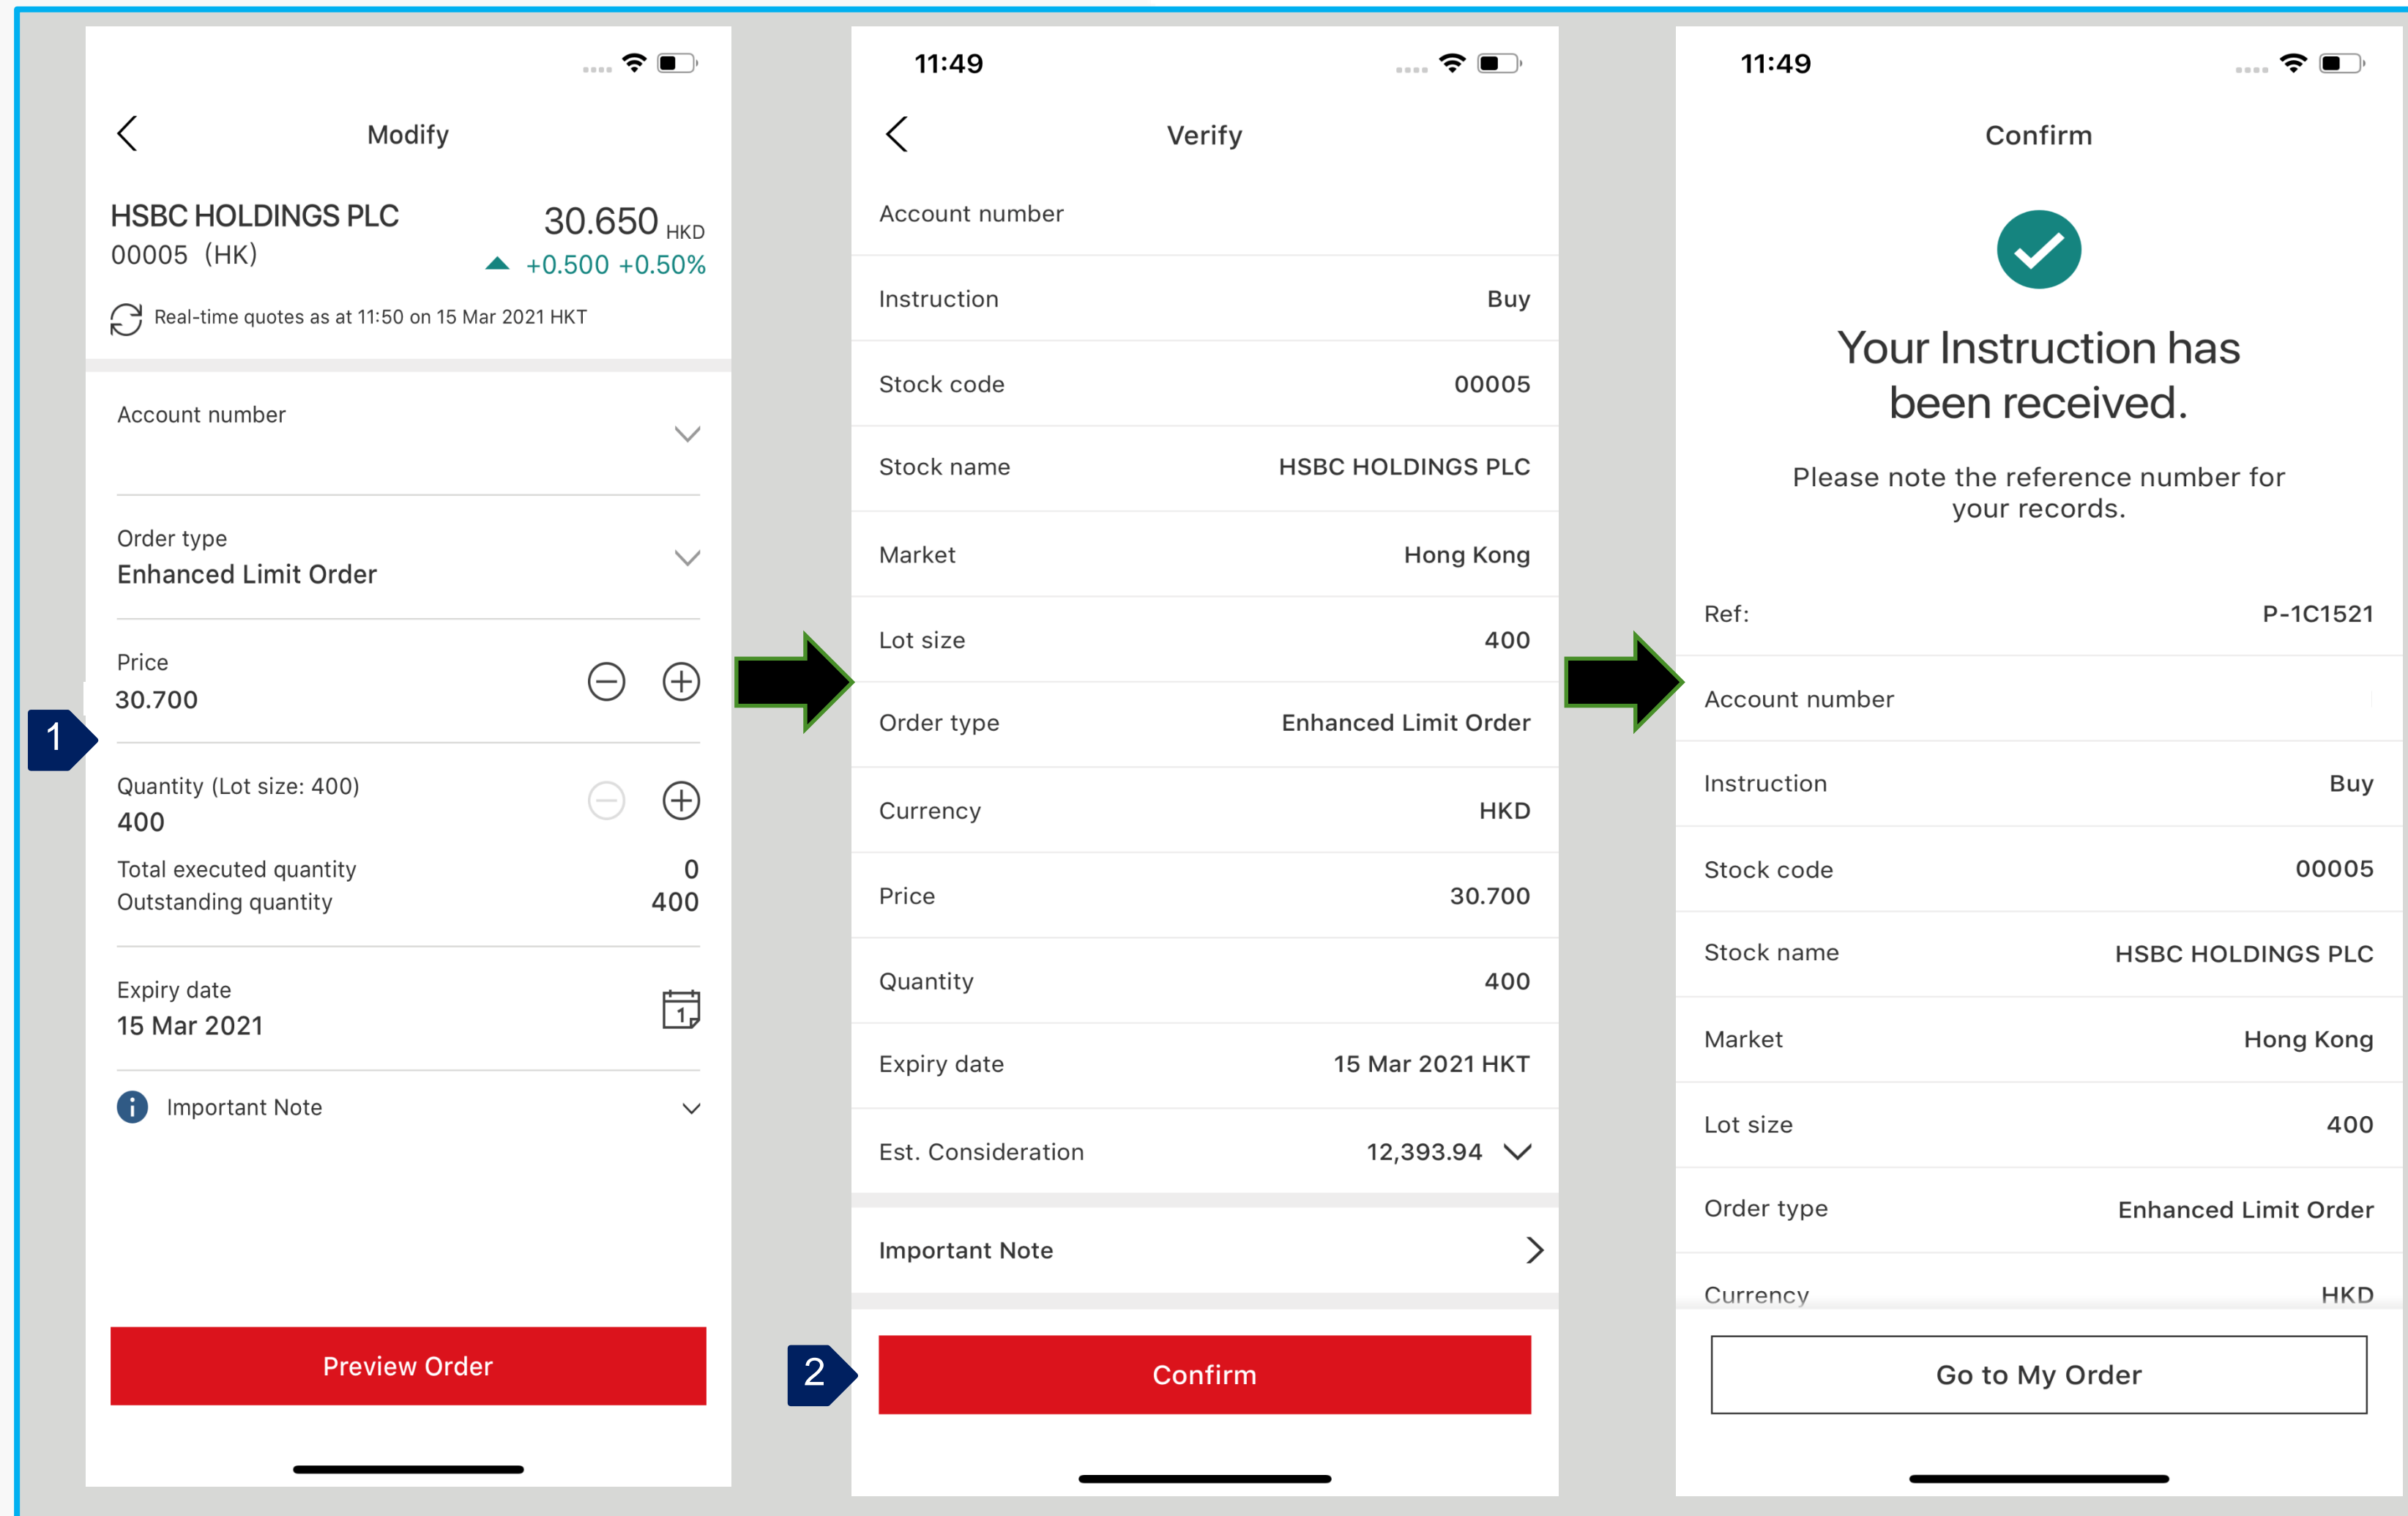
Modify

HSBC HOLDINGS PLC
00005 (HK)

30.650 HKD
+0.500 +0.50%

Real-time quotes as at 11:50 on 15 Mar 2021 HKT

Account number

Order type
Enhanced Limit Order

Price
30.700

1

Quantity (Lot size: 400)
400

Total executed quantity 0
Outstanding quantity 400

Expiry date
15 Mar 2021

Important Note

Preview Order

11:49

Verify

Account number

| | |
|---|---|
| Instruction | Buy |
| Stock code | 00005 |
| Stock name | HSBC HOLDINGS PLC |
| Market | Hong Kong |
| Lot size | 400 |
| Order type | Enhanced Limit Order |
| Currency | HKD |
| Price | 30.700 |
| Quantity | 400 |
| Expiry date | 15 Mar 2021 HKT |
| Est. Consideration | 12,393.94 |

Important Note

2

Confirm

11:49

Confirm

Your Instruction has been received.

Please note the reference number for your records.

| | |
|---|---|
| Ref: | P-1C1521 |
| Account number | |
| Instruction | Buy |
| Stock code | 00005 |
| Stock name | HSBC HOLDINGS PLC |
| Market | Hong Kong |
| Lot size | 400 |
| Order type | Enhanced Limit Order |
| Currency | HKD |

Go to My Order